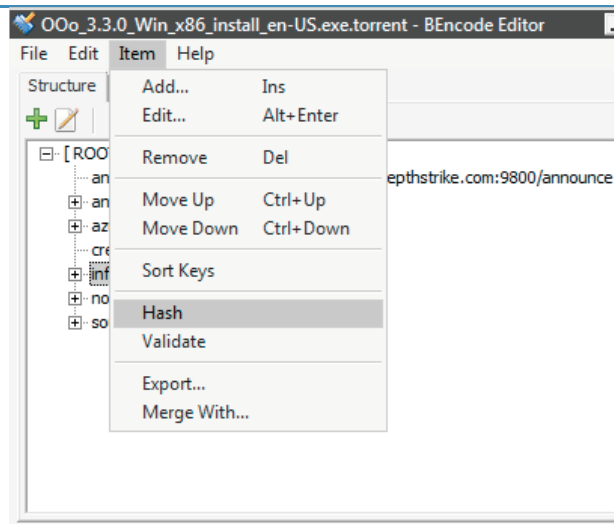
OOo_3.3.0_Win_x86_install_en-US.exe.torrent - BEncode Editor

File Edit Item Help

Structure

[ ROO
an
an
az
cre
inf
no
so

epthstrike.com:9800/announce

Add... Ins
Edit... Alt+Enter
Remove Del
Move Up Ctrl+Up
Move Down Ctrl+Down
Sort Keys
Hash
Validate
Export...
Merge With...